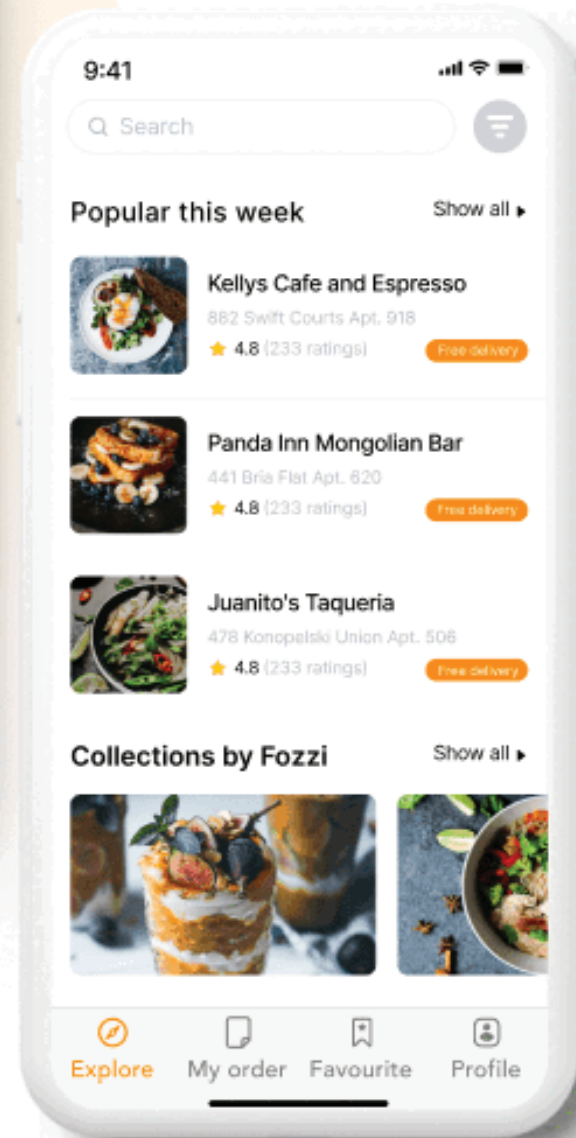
9:41

Search

Popular this week
Show all

Kellys Cafe and Espresso
882 Swift Courts Apt. 918
4.8 (233 ratings)
Free delivery

Panda Inn Mongolian Bar
441 Bria Flat Apt. 620
4.8 (233 ratings)
Free delivery

Juanito's Taqueria
478 Konopelski Union Apt. 506
4.8 (233 ratings)
Free delivery

Collections by Fozzi
Show all

Explore
My order
Favourite
Profile